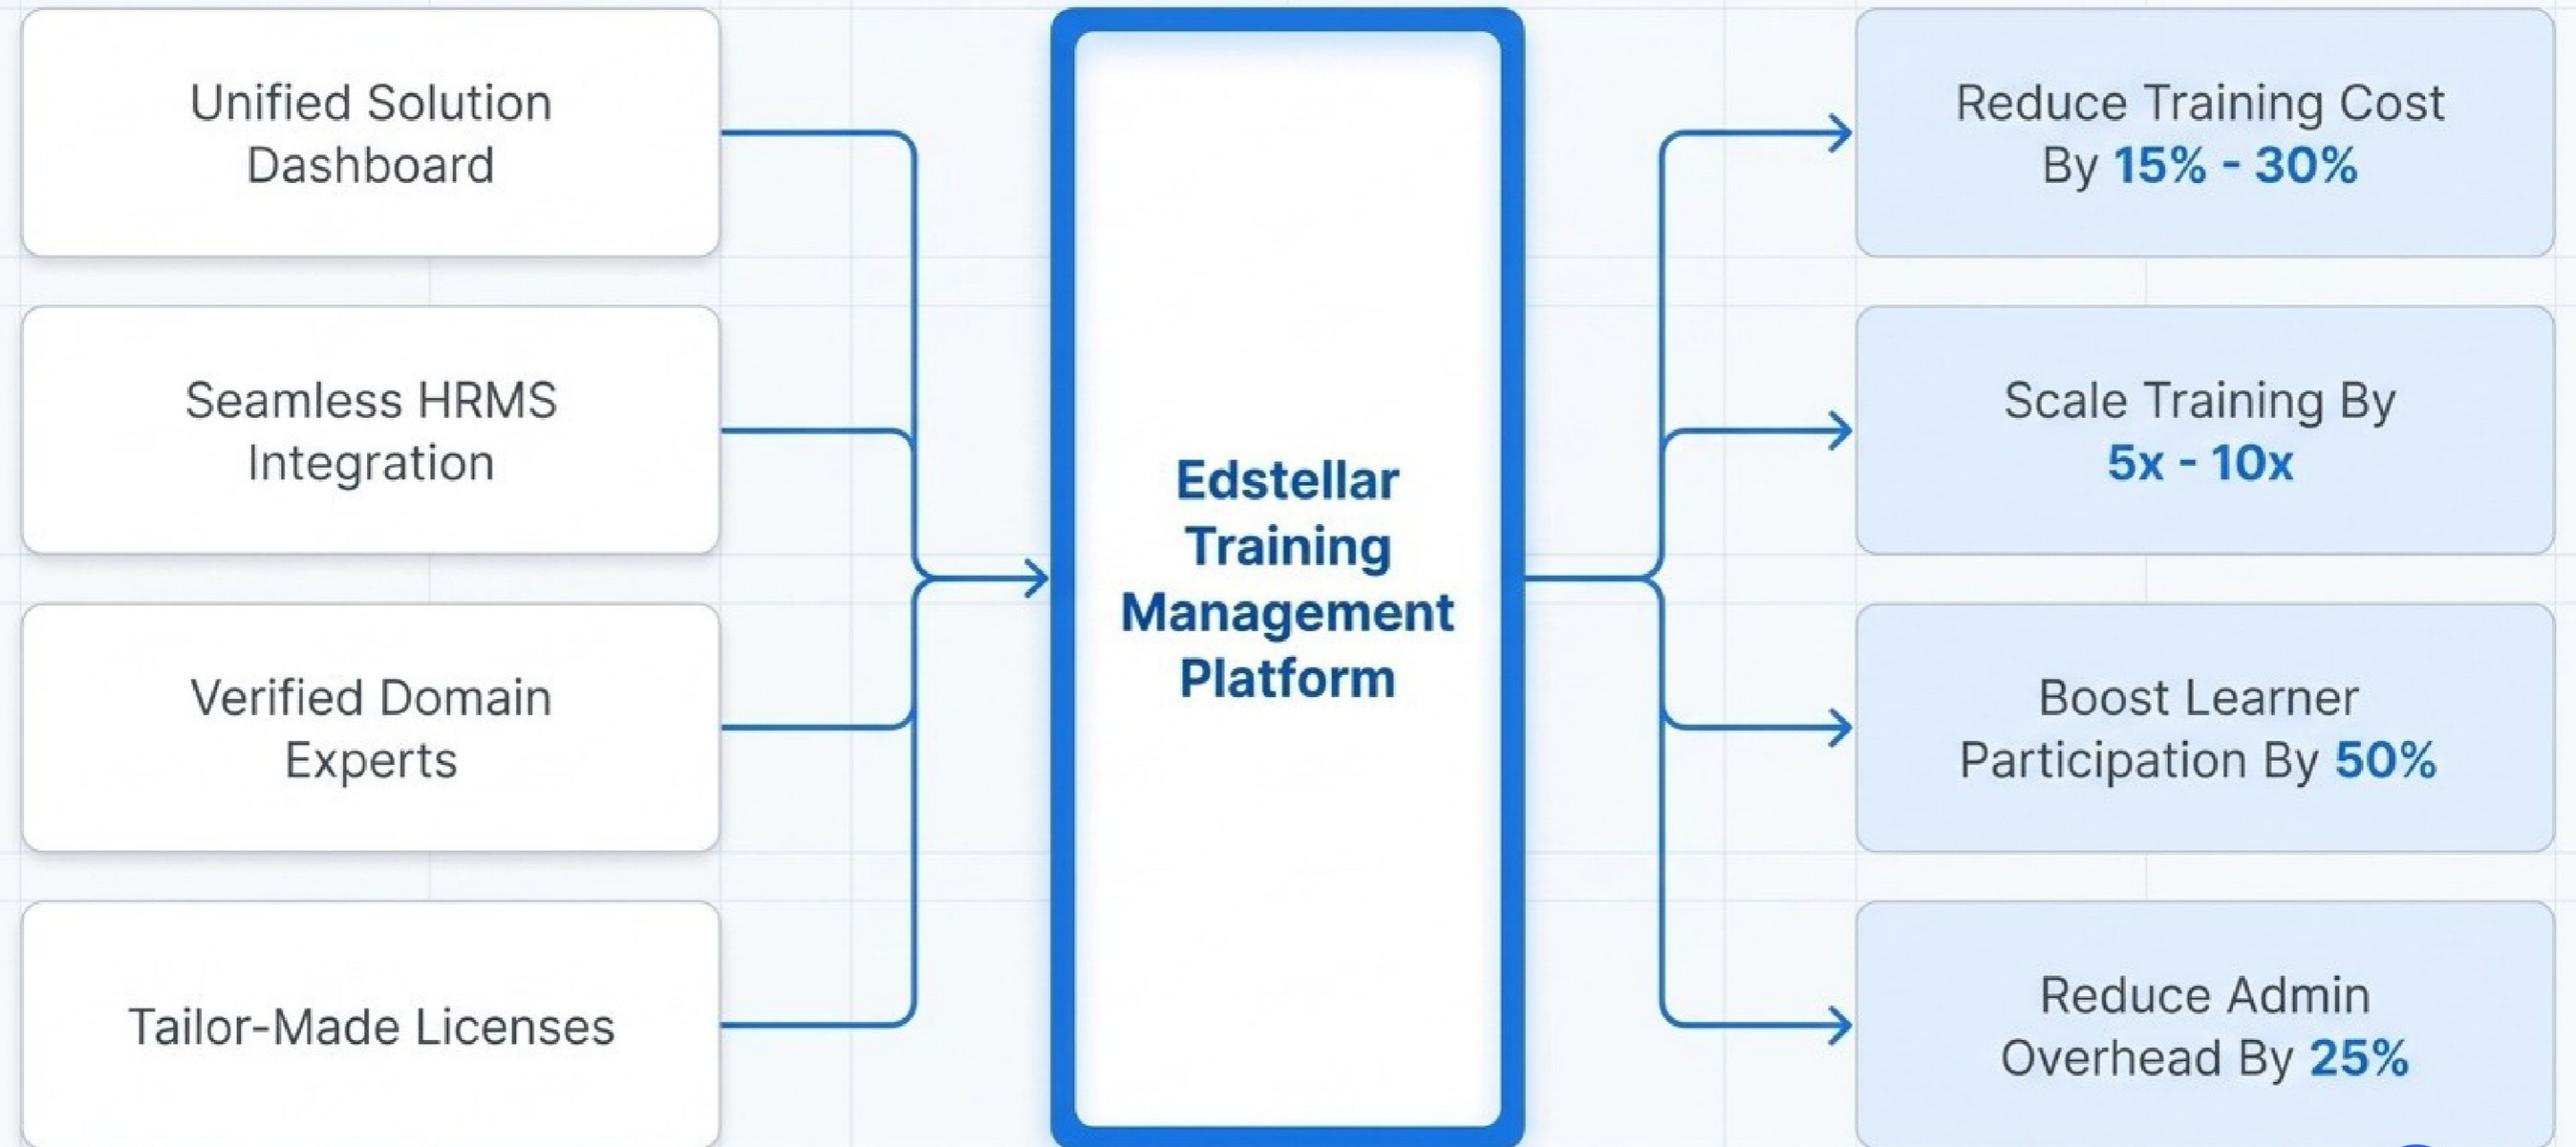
Unified Solution Dashboard

Seamless HRMS Integration

Verified Domain Experts

Tailor-Made Licenses

Edstellar Training Management Platform

Reduce Training Cost By 15% - 30%

Scale Training By 5x - 10x

Boost Learner Participation By 50%

Reduce Admin Overhead By 25%